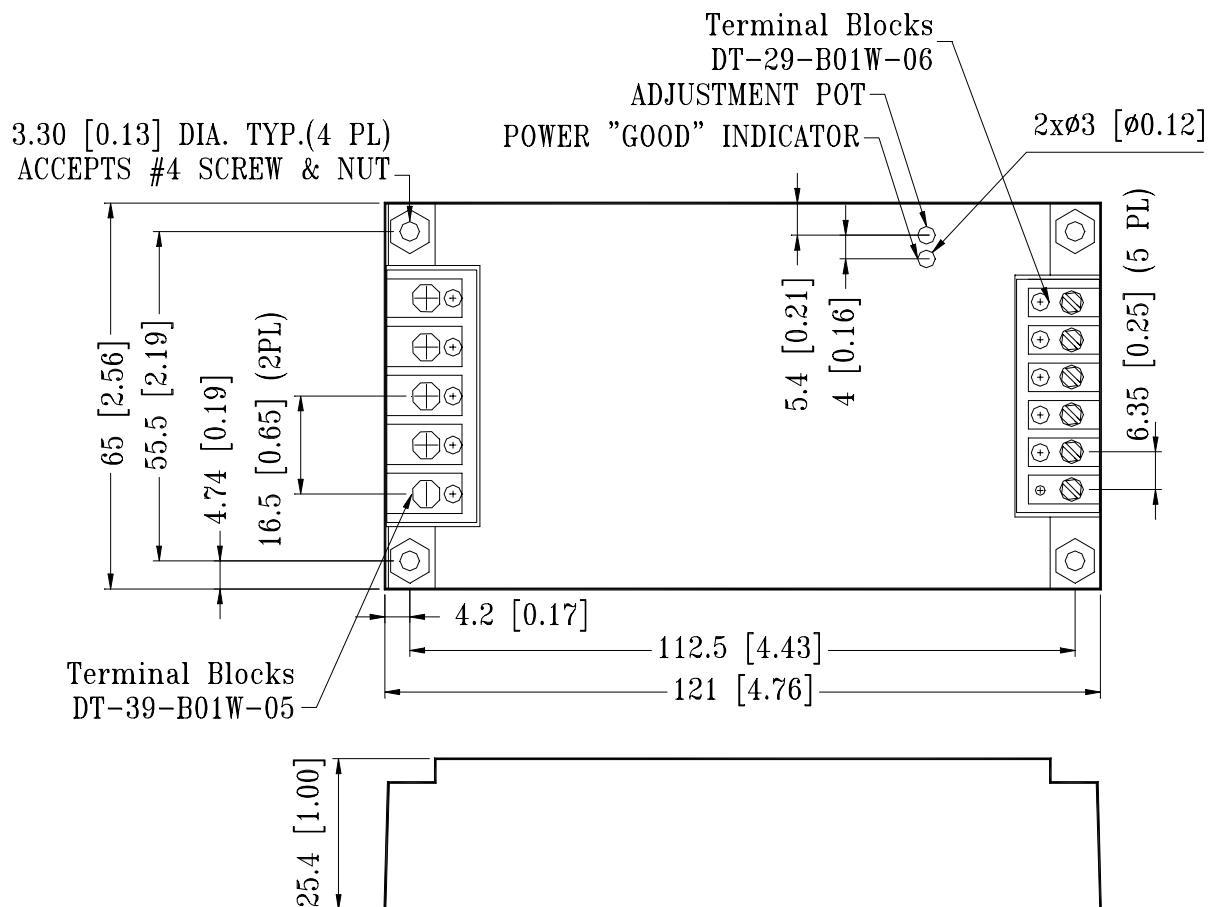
Terminal Blocks
DT-29-B01W-06
ADJUSTMENT POT
POWER "GOOD" INDICATOR
3.30 [0.13] DIA. TYP.(4 PL)
ACCEPTS #4 SCREW & NUT
2xø3 [ø0.12]
65 [2.56]
55.5 [2.19]
4.74 [0.19]
16.5 [0.65] (2PL)
5.4 [0.21]
4 [0.16]
6.35 [0.25] (5 PL)
4.2 [0.17]
112.5 [4.43]
121 [4.76]
Terminal Blocks
DT-39-B01W-05
25.4 [1.00]